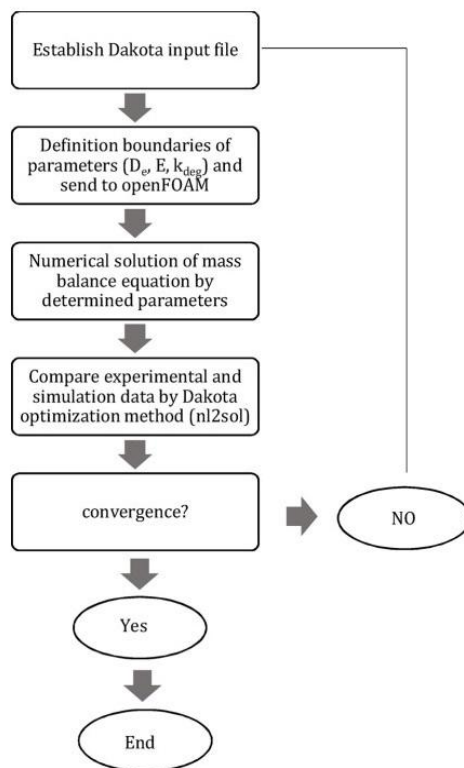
Establish Dakota input file

Definition boundaries of parameters ($D_e$, E, $k_{deg}$) and send to openFOAM

Numerical solution of mass balance equation by determined parameters

Compare experimental and simulation data by Dakota optimization method (nl2sol)

convergence?

NO

Yes

End